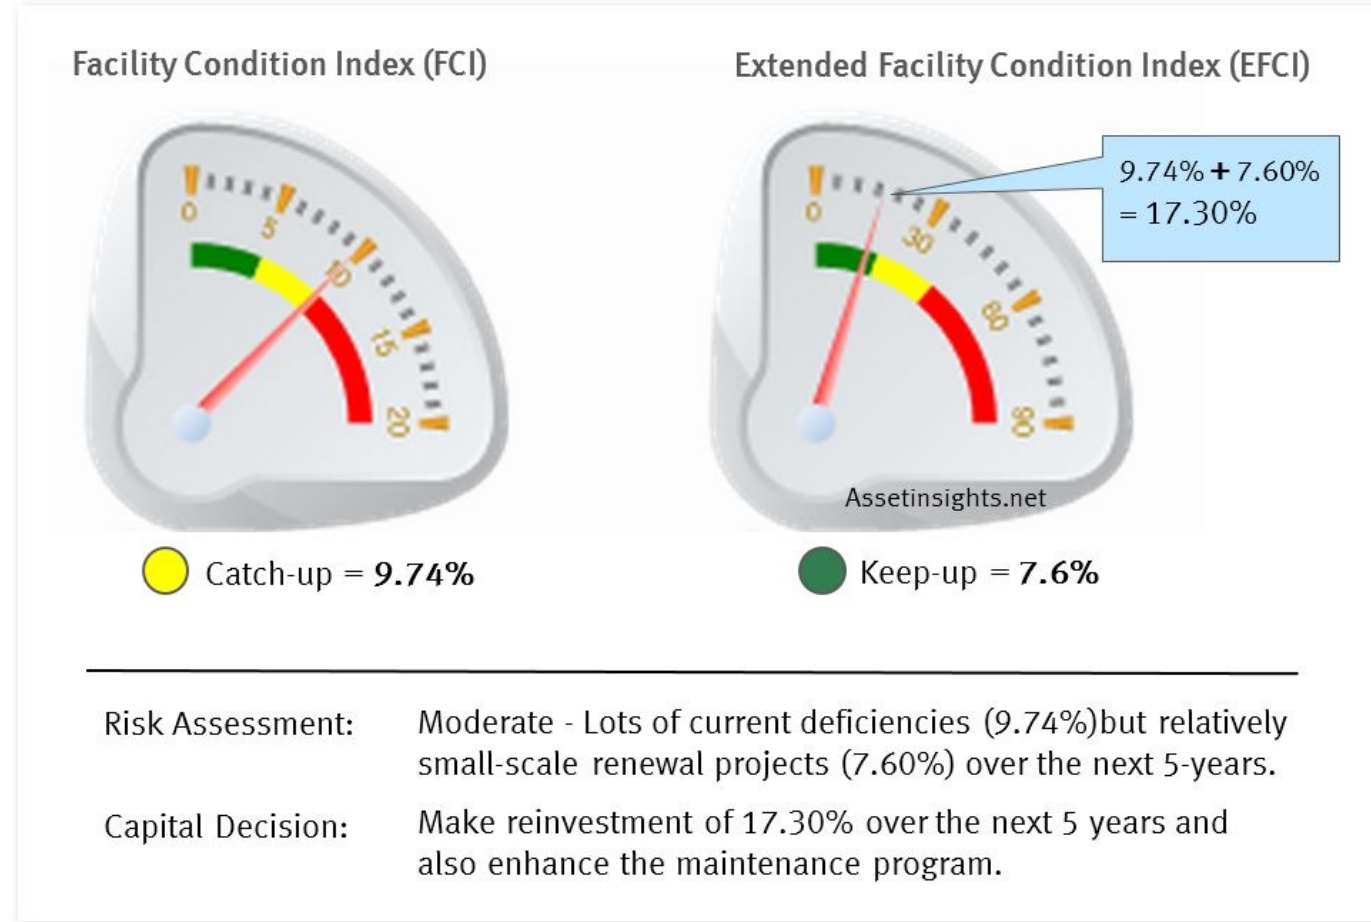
Facility Condition Index (FCI)

Extended Facility Condition Index (EFCI)

0 5 10 15 20

0 30 60 90

9.74% + 7.60% = 17.30%

Assetinsights.net

Catch-up = **9.74%**

Keep-up = **7.6%**

Risk Assessment: Moderate - Lots of current deficiencies (9.74%)but relatively small-scale renewal projects (7.60%) over the next 5-years.

Capital Decision: Make reinvestment of 17.30% over the next 5 years and also enhance the maintenance program.